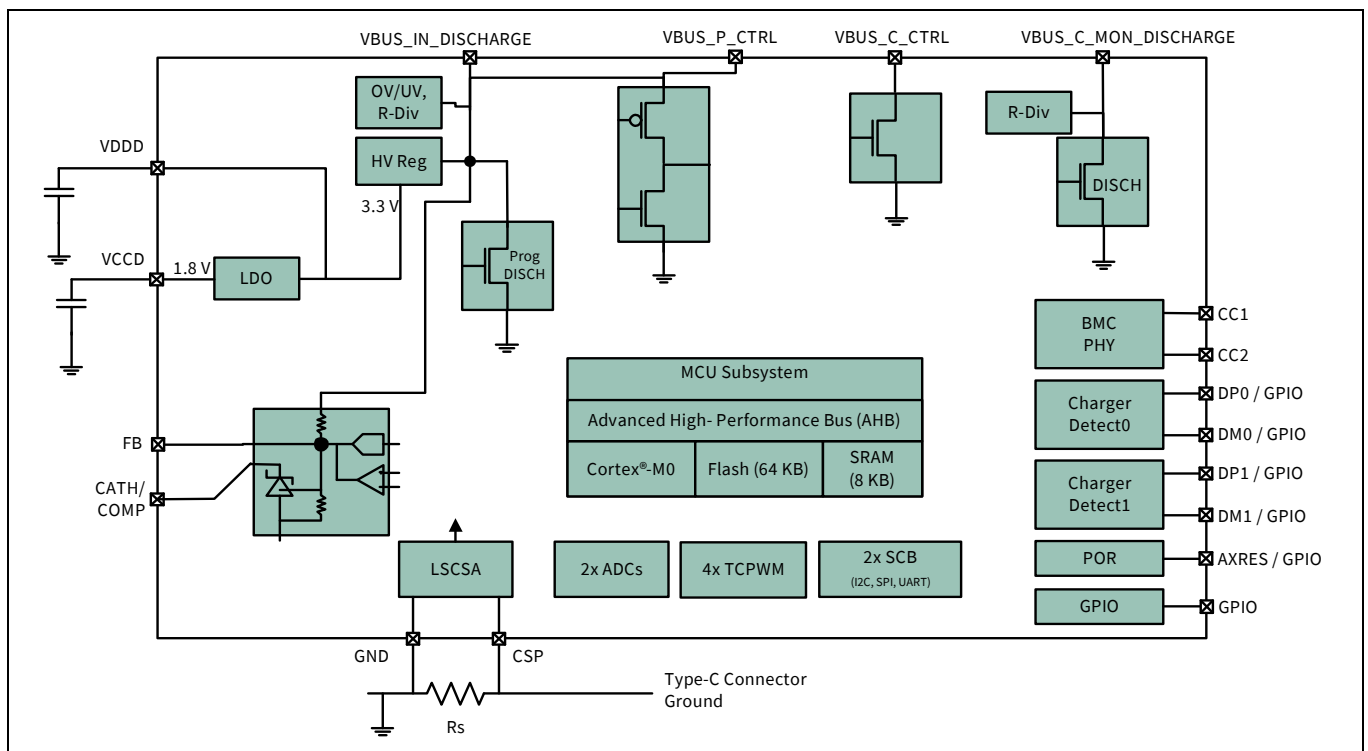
VBUS_IN_DISCHARGE
VBUS_P_CTRL
VBUS_C_CTRL
VBUS_C_MON_DISCHARGE

OV/UV, R-Div

HV Reg

3.3 V

VDDD

VCCD

1.8 V

LDO

Prog DISCH

R-Div

DISCH

BMC PHY

CC1

CC2

MCU Subsystem

Advanced High- Performance Bus (AHB)

Cortex®-M0

Flash (64 KB)

SRAM (8 KB)

Charger Detect0

DP0 / GPIO

DM0 / GPIO

Charger Detect1

DP1 / GPIO

DM1 / GPIO

FB

CATH/ COMP

LSCSA

2x ADCs

4x TCPWM

2x SCB (I2C, SPI, UART)

POR

AXRES / GPIO

GPIO

GPIO

GND

CSP

Rs

Type-C Connector Ground